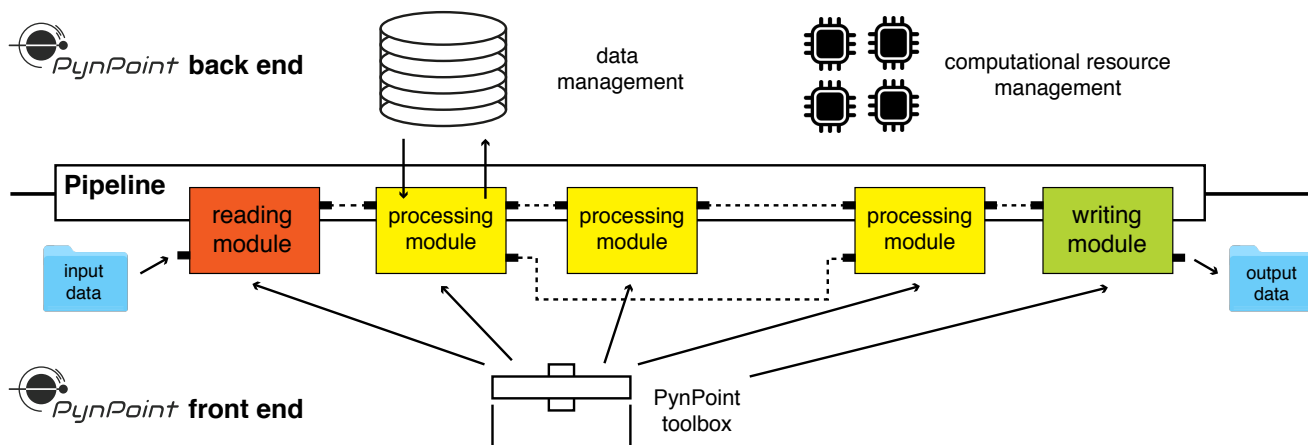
PynPoint back end

data management

computational resource management

Pipeline

reading module

processing module

processing module

processing module

writing module

input data

output data

PynPoint front end

PynPoint toolbox